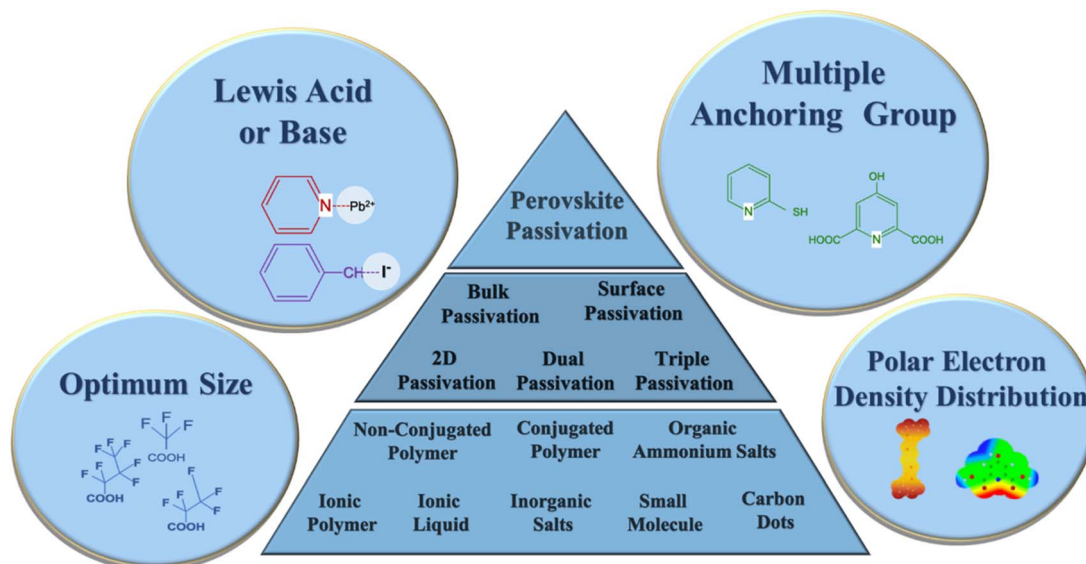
Lewis Acid or Base

N $Pb^{2+}$

CH $I^{-}$

Multiple Anchoring Group

N SH

OH

HOOC N COOH

Perovskite Passivation

Bulk Passivation

Surface Passivation

2D Passivation

Dual Passivation

Triple Passivation

Non-Conjugated Polymer

Conjugated Polymer

Organic Ammonium Salts

Ionic Polymer

Ionic Liquid

Inorganic Salts

Small Molecule

Carbon Dots

Optimum Size

F F F COOH

F F F F F F F COOH

F F F F F COOH

Polar Electron Density Distribution